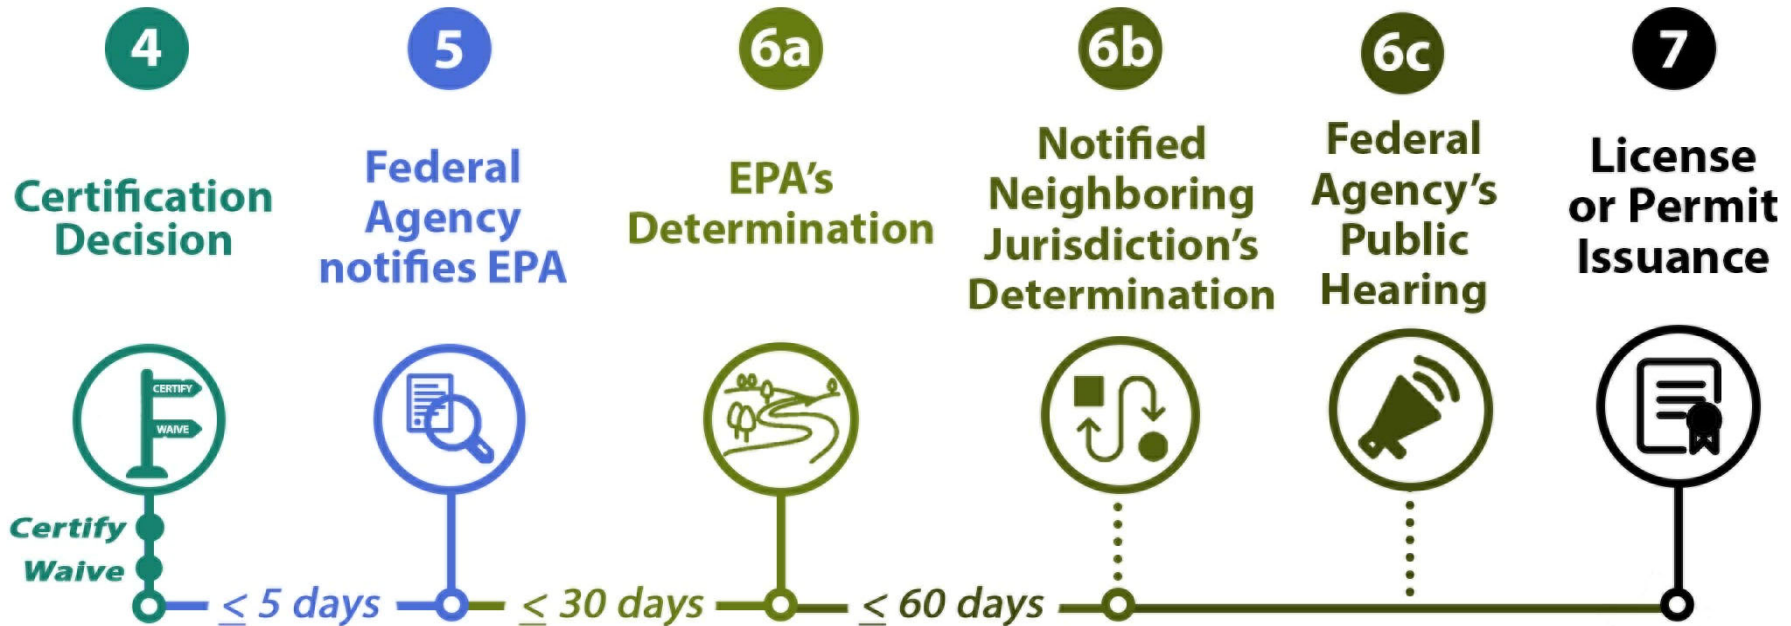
4

Certification Decision

5

Federal Agency notifies EPA

6a

EPA's Determination

6b

Notified Neighboring Jurisdiction's Determination

6c

Federal Agency's Public Hearing

7

License or Permit Issuance

CERTIFY

WAIVE

Certify

Waive

$\leq$ 5 days

$\leq$ 30 days

$\leq$ 60 days